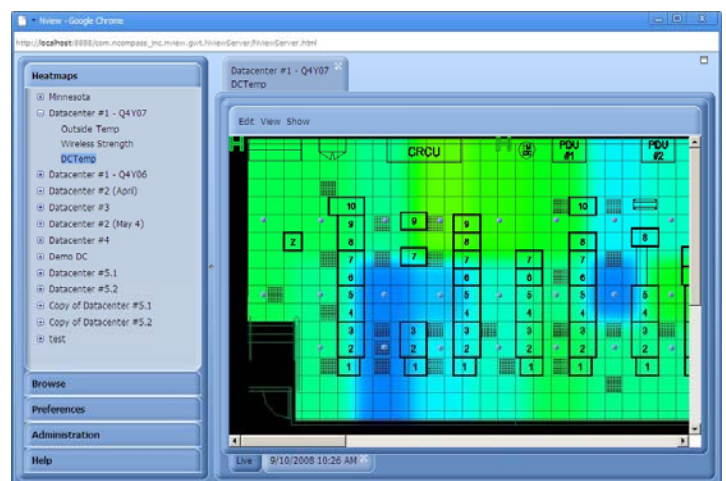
Nview - Google Chrome

http://localhost:8888/com.ncompass_inc.nview.gwt.NviewServer/NviewServer.html

Heatmaps
⊞ Minnesota
⊟ Datacenter #1 - Q4Y07
Outside Temp
Wireless Strength
DCTemp
⊞ Datacenter #1 - Q4Y06
⊞ Datacenter #2 (April)
⊞ Datacenter #3
⊞ Datacenter #2 (May 4)
⊞ Datacenter #4
⊞ Demo DC
⊞ Datacenter #5.1
⊞ Datacenter #5.2
⊞ Copy of Datacenter #5.1
⊞ Copy of Datacenter #5.2
⊞ test

Browse
Preferences
Administration
Help

Datacenter #1 - Q4Y07
DCTemp

Edit View Show

CRCU
PDU #1
PDU #2

10 9 8 7 6 5 4 3 2 1
9 8 7
9 8 7 6 5 4 3 2 1
7 6 5 4 3 2 1
10 8 7 6 5 4 3 2 1
8 6 5 4 3 2 1
2
3 2 1

Live 9/10/2008 10:26 AM